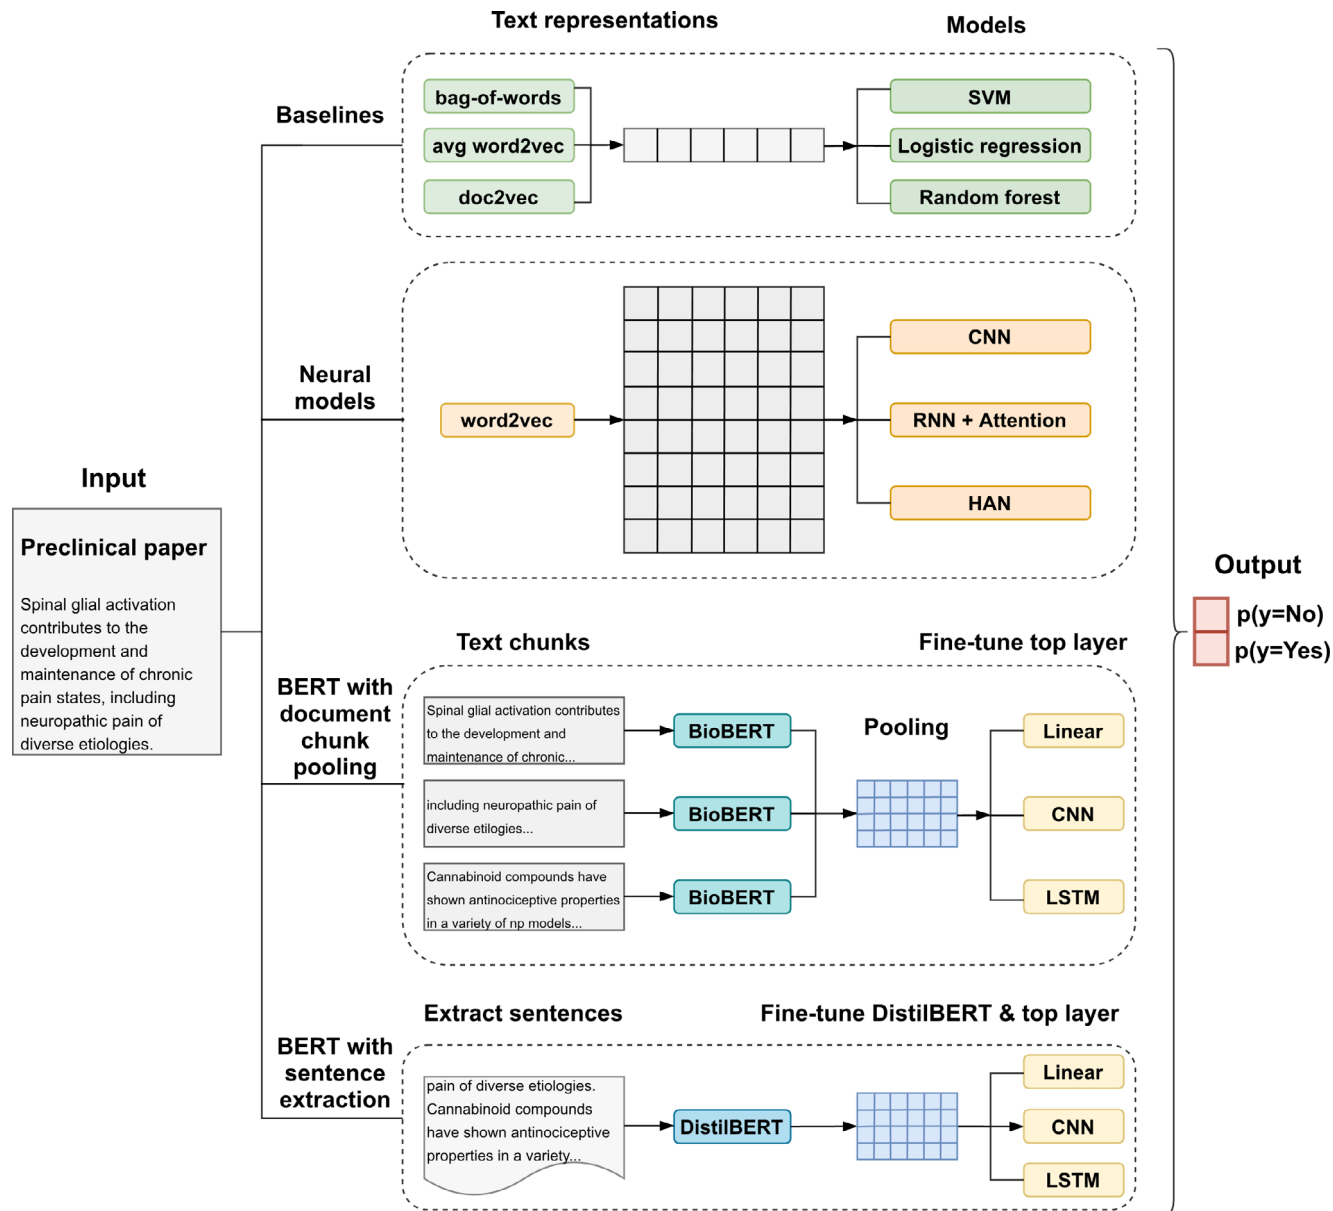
Text representations

Models

Baselines

bag-of-words

avg word2vec

doc2vec

SVM

Logistic regression

Random forest

Neural models

word2vec

CNN

RNN + Attention

HAN

Input

Preclinical paper

Spinal glial activation contributes to the development and maintenance of chronic pain states, including neuropathic pain of diverse etiologies.

Output

p(y=No)

p(y=Yes)

Text chunks

Fine-tune top layer

BERT with document chunk pooling

Spinal glial activation contributes to the development and maintenance of chronic...

including neuropathic pain of diverse etilogies...

Cannabinoid compounds have shown antinociceptive properties in a variety of np models...

BioBERT

BioBERT

BioBERT

Pooling

Linear

CNN

LSTM

Extract sentences

Fine-tune DistilBERT & top layer

BERT with sentence extraction

pain of diverse etiologies. Cannabinoid compounds have shown antinociceptive properties in a variety...

DistilBERT

Linear

CNN

LSTM